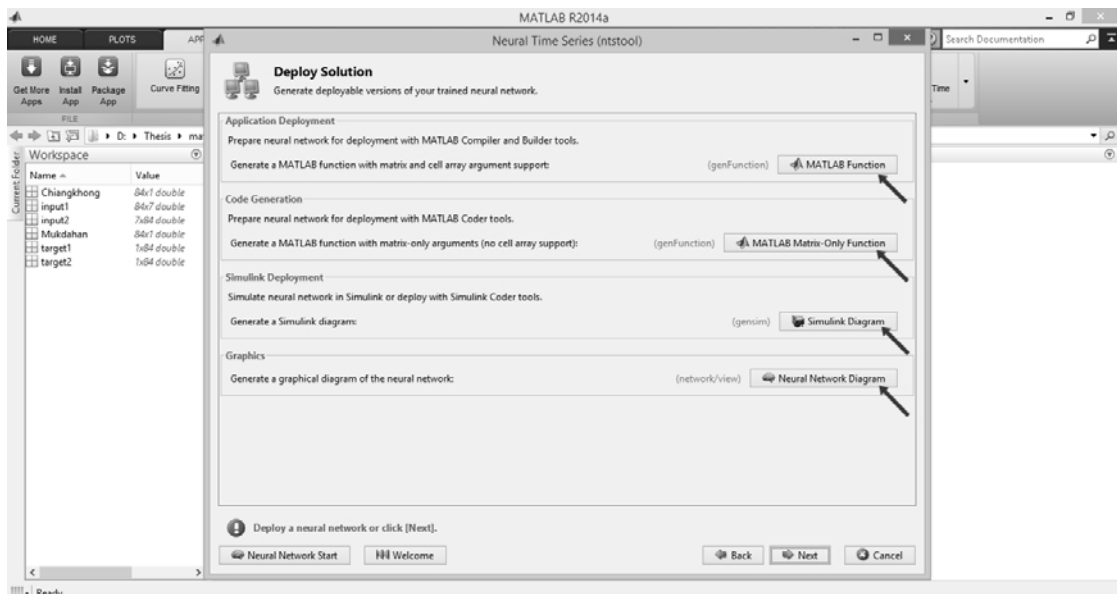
MATLAB R2014a

HOME PLOTS APP

Search Documentation

Get More Apps Install App Package App Curve Fitting

FILE

D: ▸ Thesis ▸ ma

Workspace

| Name | Value |
|---|---|
| Chiangkhong | 84x1 double |
| input1 | 84x7 double |
| input2 | 7x84 double |
| Mukdahan | 84x1 double |
| target1 | 1x84 double |
| target2 | 1x84 double |

Current Folder

Ready

Time

Neural Time Series (ntstool)

Deploy Solution
Generate deployable versions of your trained neural network.

Application Deployment
Prepare neural network for deployment with MATLAB Compiler and Builder tools.
Generate a MATLAB function with matrix and cell array argument support: (genFunction) MATLAB Function

Code Generation
Prepare neural network for deployment with MATLAB Coder tools.
Generate a MATLAB function with matrix-only arguments (no cell array support): (genFunction) MATLAB Matrix-Only Function

Simulink Deployment
Simulate neural network in Simulink or deploy with Simulink Coder tools.
Generate a Simulink diagram: (gensim) Simulink Diagram

Graphics
Generate a graphical diagram of the neural network: (network/view) Neural Network Diagram

Deploy a neural network or click [Next].

Neural Network Start Welcome Back Next Cancel